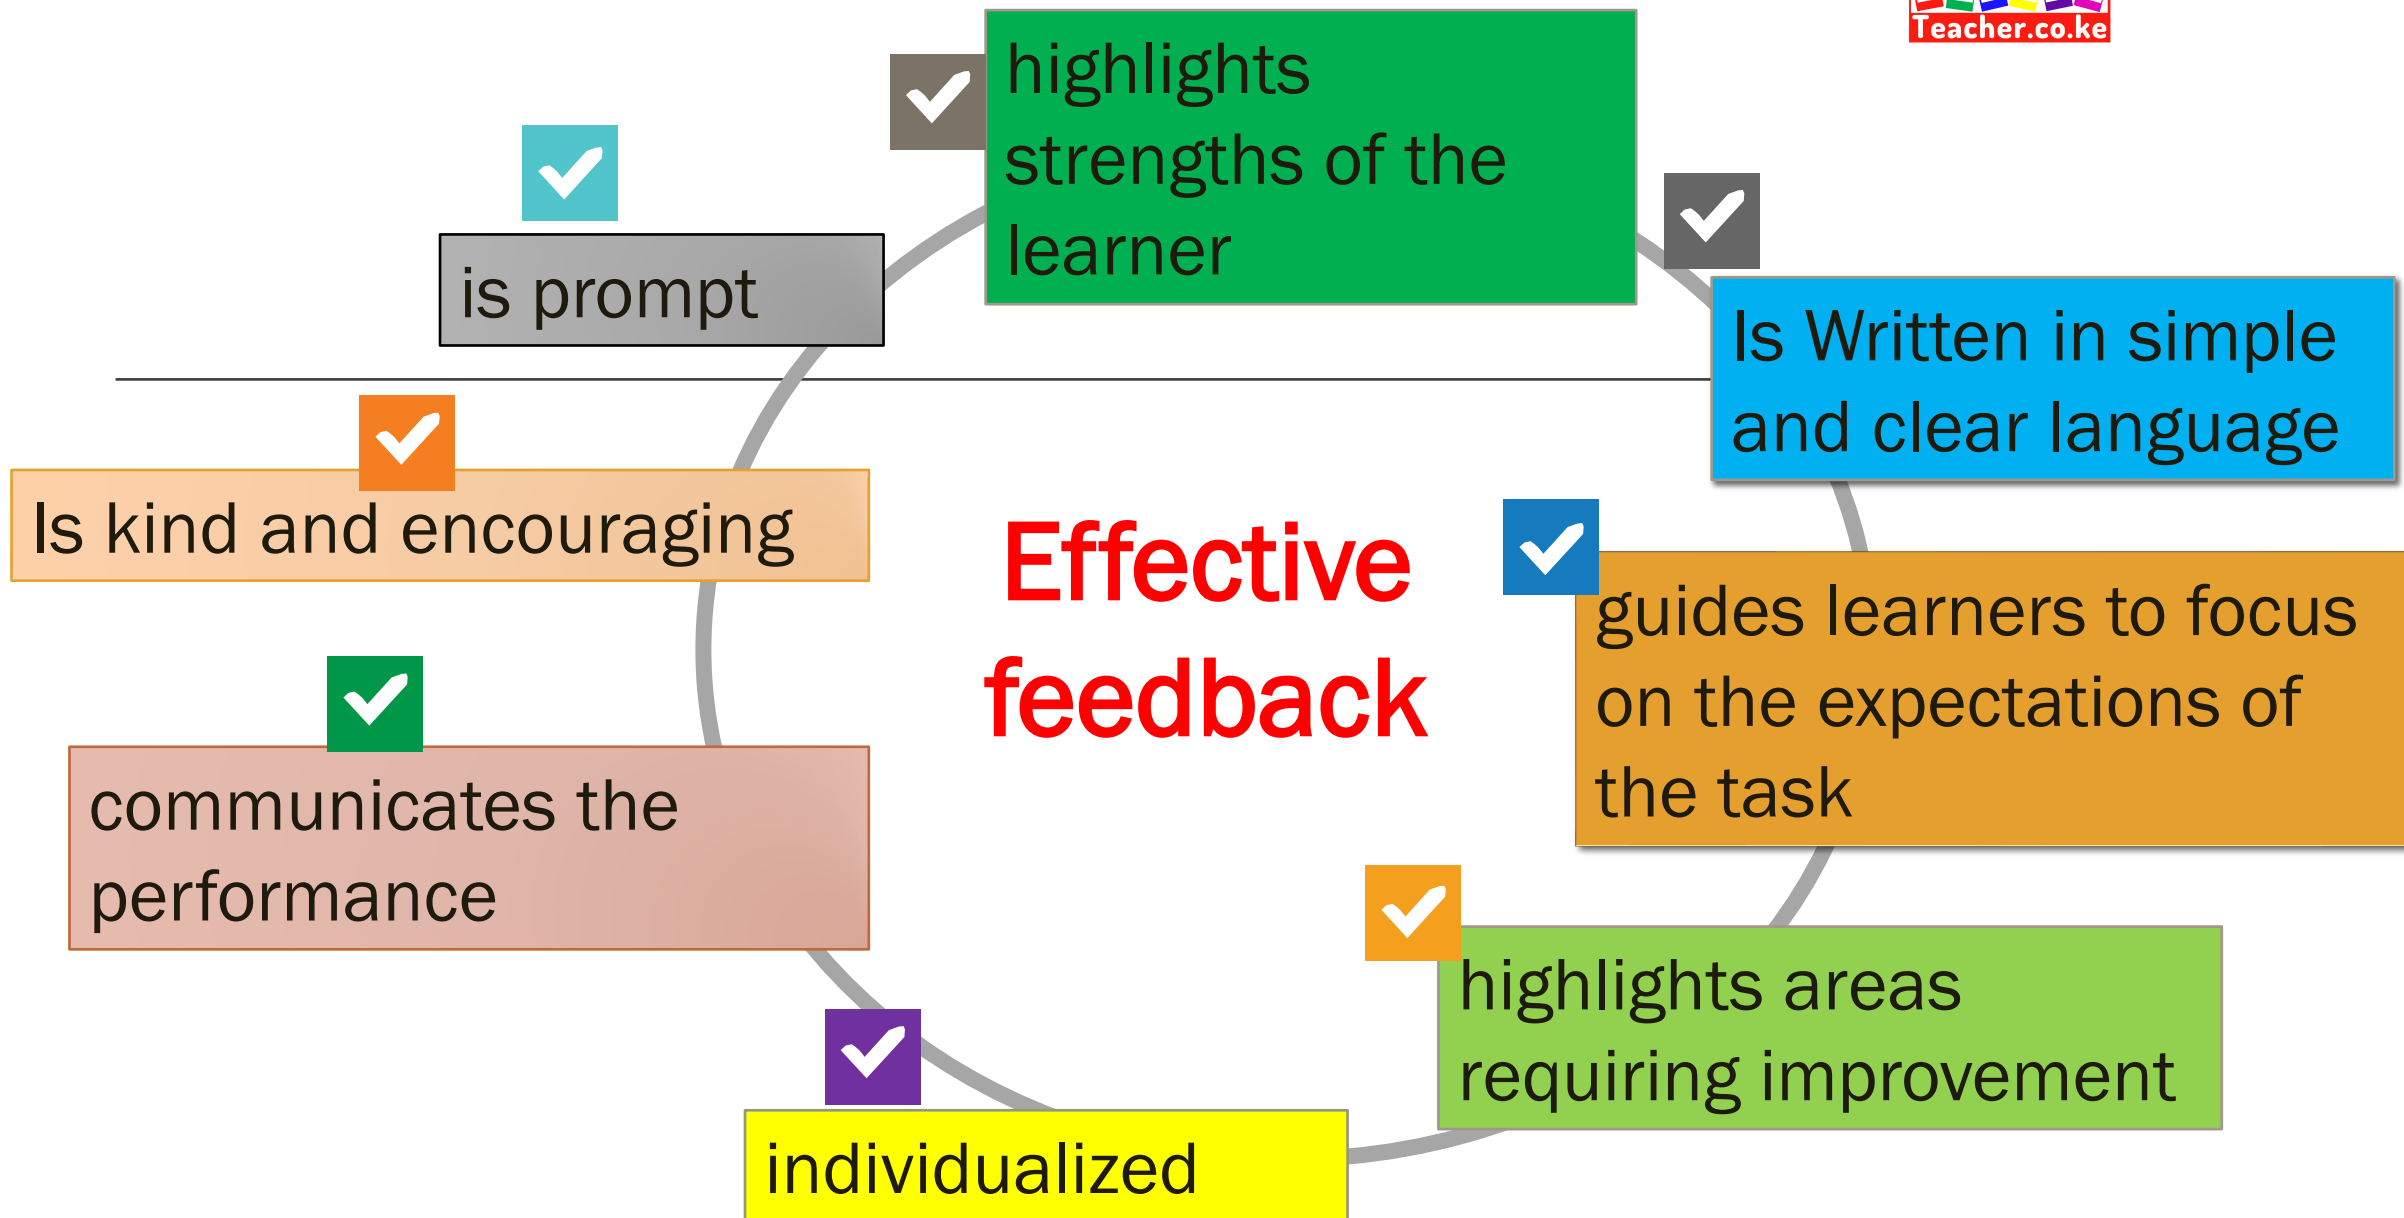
Teacher.co.ke

highlights strengths of the learner

is prompt

Is Written in simple and clear language

Is kind and encouraging

Effective feedback

guides learners to focus on the expectations of the task

communicates the performance

highlights areas requiring improvement

individualized